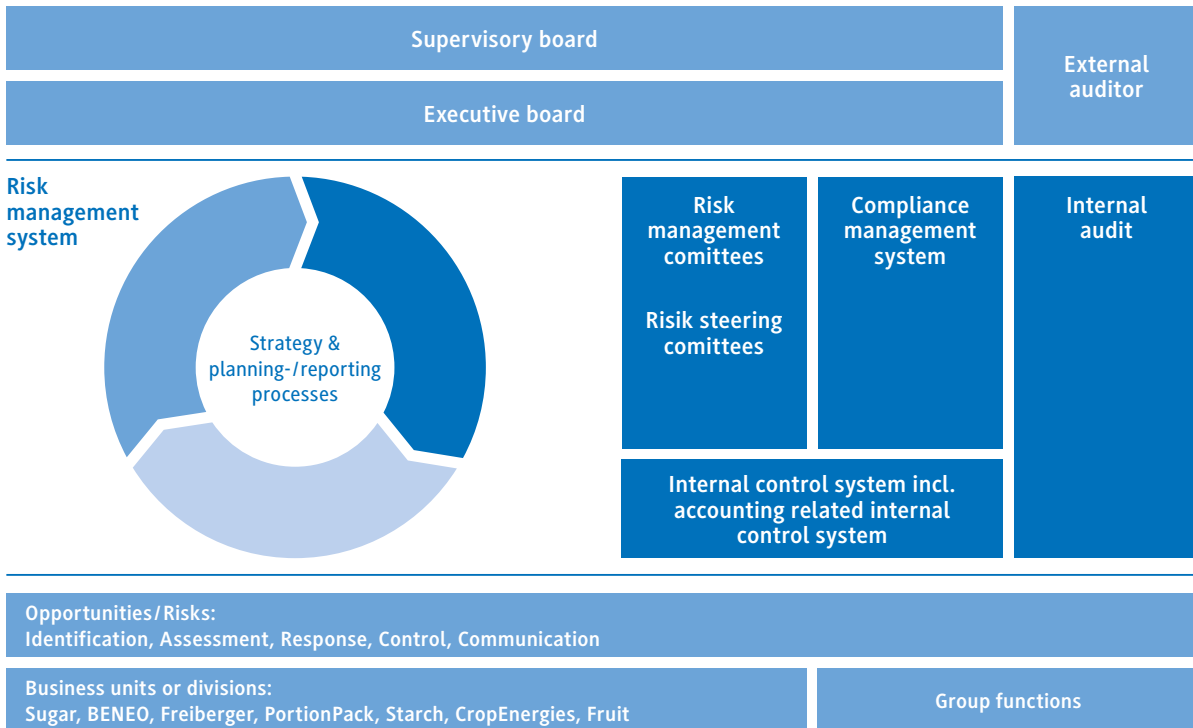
Supervisory board

Executive board

External auditor

Risk management system

Strategy & planning-/reporting processes

Risk management comittees

Risik steering comittees

Compliance management system

Internal audit

Internal control system incl. accounting related internal control system

Opportunities/Risks:
Identification, Assessment, Response, Control, Communication

Business units or divisions:
Sugar, BENEO, Freiberger, PortionPack, Starch, CropEnergies, Fruit

Group functions